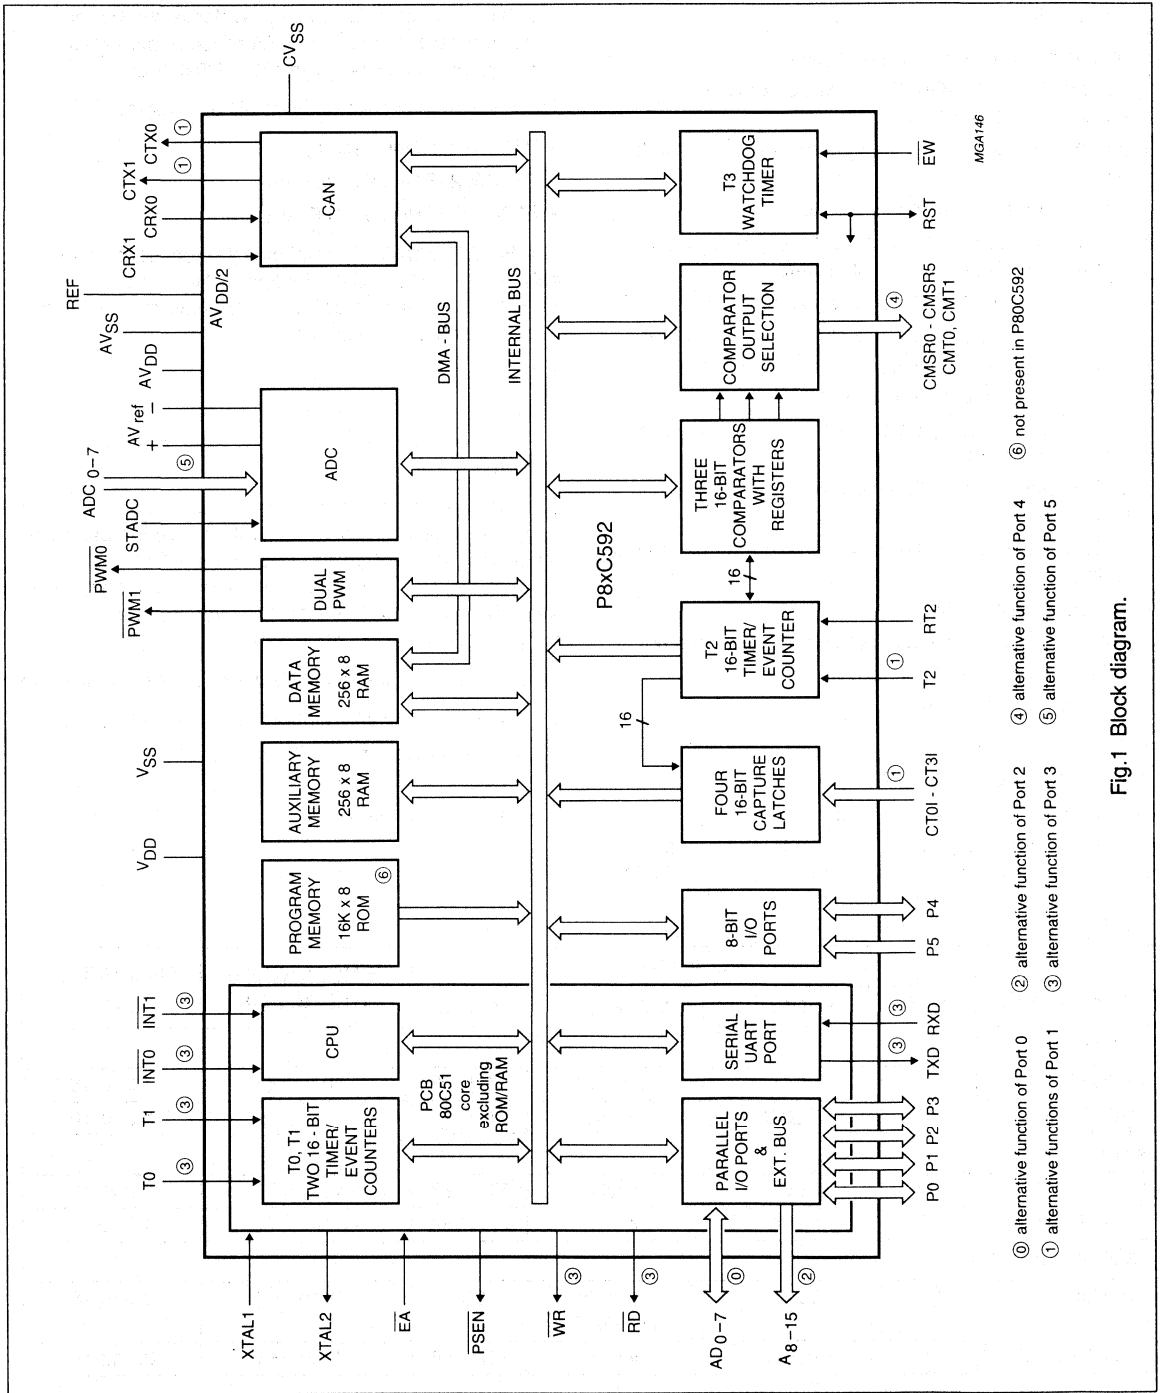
$CV_{SS}$

MGA146

CTX0 ①
CTX1 ①
CRX0
CRX1
REF
$AV_{DD/2}$
$AV_{SS}$
$AV_{DD}$
$AV_{ref}$ −
+
ADC 0−7 ⑤
STADC
$\overline{PWM0}$
$\overline{PWM1}$
$V_{SS}$
$V_{DD}$
$\overline{INT1}$ ③
$\overline{INT0}$ ③
T1 ③
T0 ③

CAN

DMA - BUS

INTERNAL BUS

ADC

DUAL PWM

DATA MEMORY 256 x 8 RAM

AUXILIARY MEMORY 256 x 8 RAM

PROGRAM MEMORY 16K x 8 ROM ⑥

CPU

T0, T1 TWO 16 - BIT TIMER/ EVENT COUNTERS

PCB 80C51 core excluding ROM/RAM

P8xC592

T3 WATCHDOG TIMER

$\overline{EW}$
RST

COMPARATOR OUTPUT SELECTION

④ CMSR0 - CMSR5 CMT0, CMT1

THREE 16-BIT COMPARATORS WITH REGISTERS

16

T2 16-BIT TIMER/ EVENT COUNTER

RT2
① T2

16

FOUR 16-BIT CAPTURE LATCHES

① CT0I - CT3I

8-BIT I/O PORTS

P4
P5

SERIAL UART PORT

③ RXD
③ TXD

PARALLEL I/O PORTS & EXT. BUS

P0 P1 P2 P3

XTAL1
XTAL2
$\overline{EA}$
$\overline{PSEN}$
$\overline{WR}$ ③
$\overline{RD}$ ③
$AD_{0-7}$ ⓪
$A_{8-15}$ ②

⓪ alternative function of Port 0
① alternative functions of Port 1
② alternative function of Port 2
③ alternative function of Port 3
④ alternative function of Port 4
⑤ alternative function of Port 5
⑥ not present in P80C592

Fig.1 Block diagram.